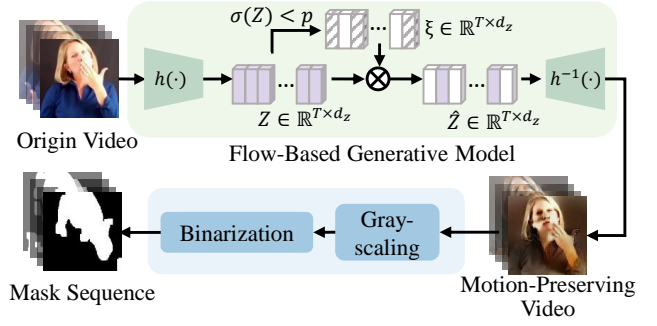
$\sigma(Z) < p$

$\xi \in \mathbb{R}^{T \times d_z}$

$h(\cdot)$

$h^{-1}(\cdot)$

$Z \in \mathbb{R}^{T \times d_z}$

$\hat{Z} \in \mathbb{R}^{T \times d_z}$

Origin Video

Flow-Based Generative Model

Binarization

Gray-scaling

Mask Sequence

Motion-Preserving Video